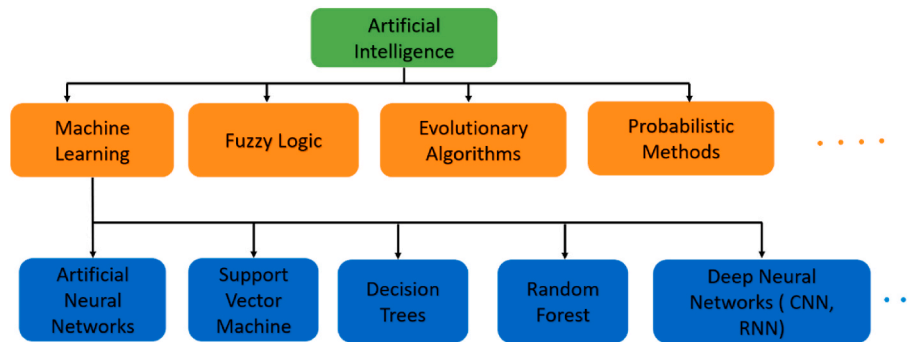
Artificial Intelligence

Machine Learning

Fuzzy Logic

Evolutionary Algorithms

Probabilistic Methods

. . . .

Artificial Neural Networks

Support Vector Machine

Decision Trees

Random Forest

Deep Neural Networks ( CNN, RNN)

. .